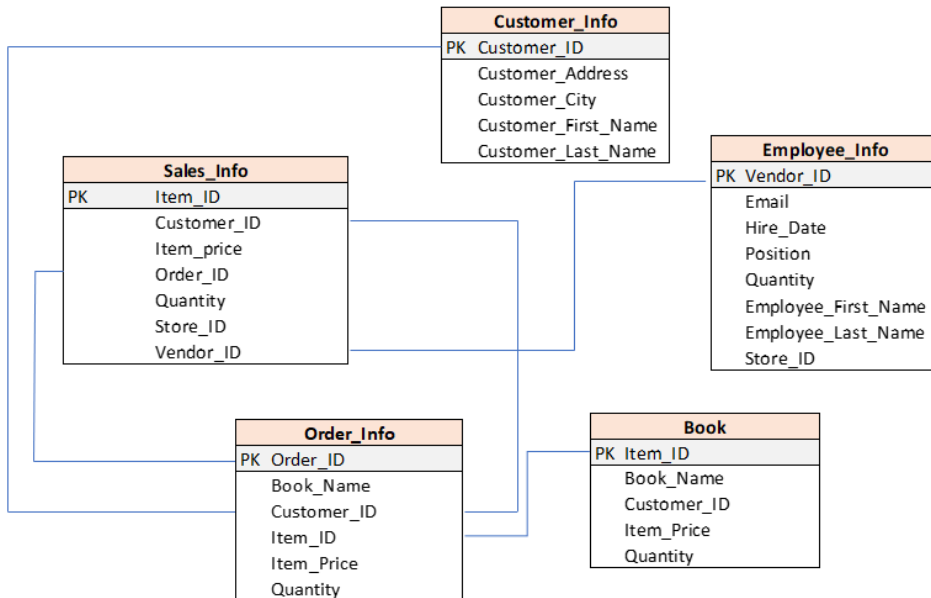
Customer_Info

| PK | Customer_ID |
|---|---|
| | Customer_Address |
| | Customer_City |
| | Customer_First_Name |
| | Customer_Last_Name |

Sales_Info

| PK | Item_ID |
|---|---|
| | Customer_ID |
| | Item_price |
| | Order_ID |
| | Quantity |
| | Store_ID |
| | Vendor_ID |

Employee_Info

| PK | Vendor_ID |
|---|---|
| | Email |
| | Hire_Date |
| | Position |
| | Quantity |
| | Employee_First_Name |
| | Employee_Last_Name |
| | Store_ID |

Order_Info

| PK | Order_ID |
|---|---|
| | Book_Name |
| | Customer_ID |
| | Item_ID |
| | Item_Price |
| | Quantity |

Book

| PK | Item_ID |
|---|---|
| | Book_Name |
| | Customer_ID |
| | Item_Price |
| | Quantity |